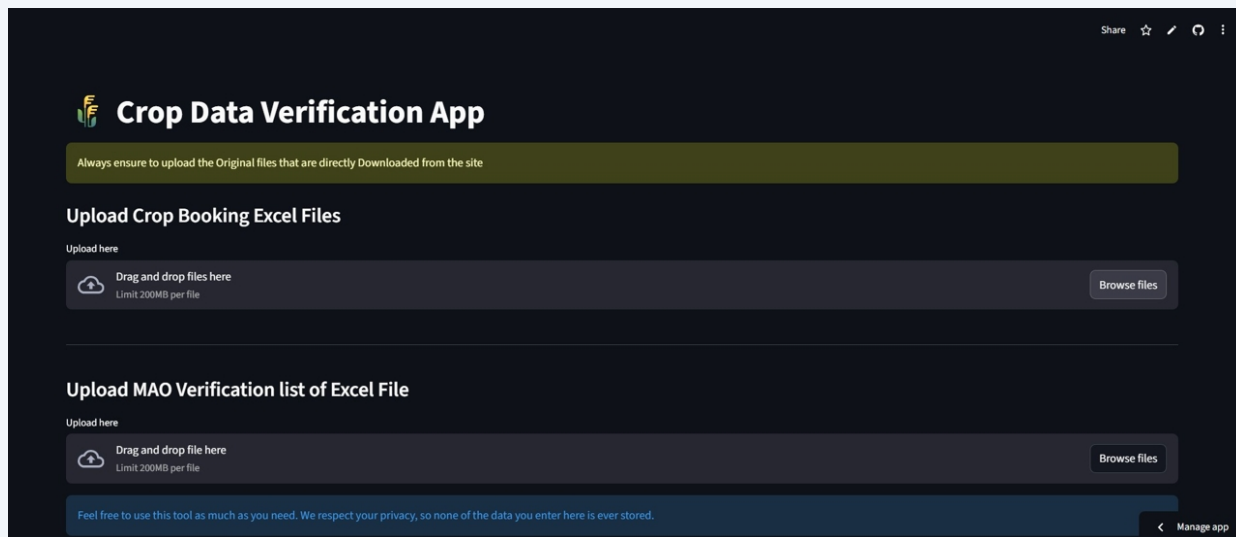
Share

Crop Data Verification App

Always ensure to upload the Original files that are directly Downloaded from the site

Upload Crop Booking Excel Files

Upload here

Drag and drop files here
Limit 200MB per file

Browse files

Upload MAO Verification list of Excel File

Upload here

Drag and drop file here
Limit 200MB per file

Browse files

Feel free to use this tool as much as you need. We respect your privacy, so none of the data you enter here is ever stored.

Manage app